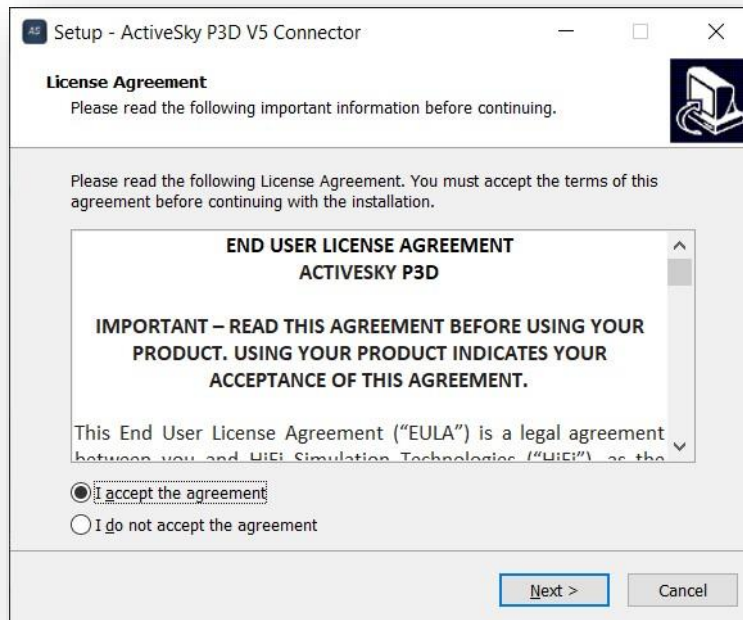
AS Setup - ActiveSky P3D V5 Connector

License Agreement
Please read the following important information before continuing.

Please read the following License Agreement. You must accept the terms of this agreement before continuing with the installation.

END USER LICENSE AGREEMENT
ACTIVESKY P3D

IMPORTANT – READ THIS AGREEMENT BEFORE USING YOUR PRODUCT. USING YOUR PRODUCT INDICATES YOUR ACCEPTANCE OF THIS AGREEMENT.

This End User License Agreement ("EULA") is a legal agreement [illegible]

I accept the agreement
I do not accept the agreement

Next >
Cancel